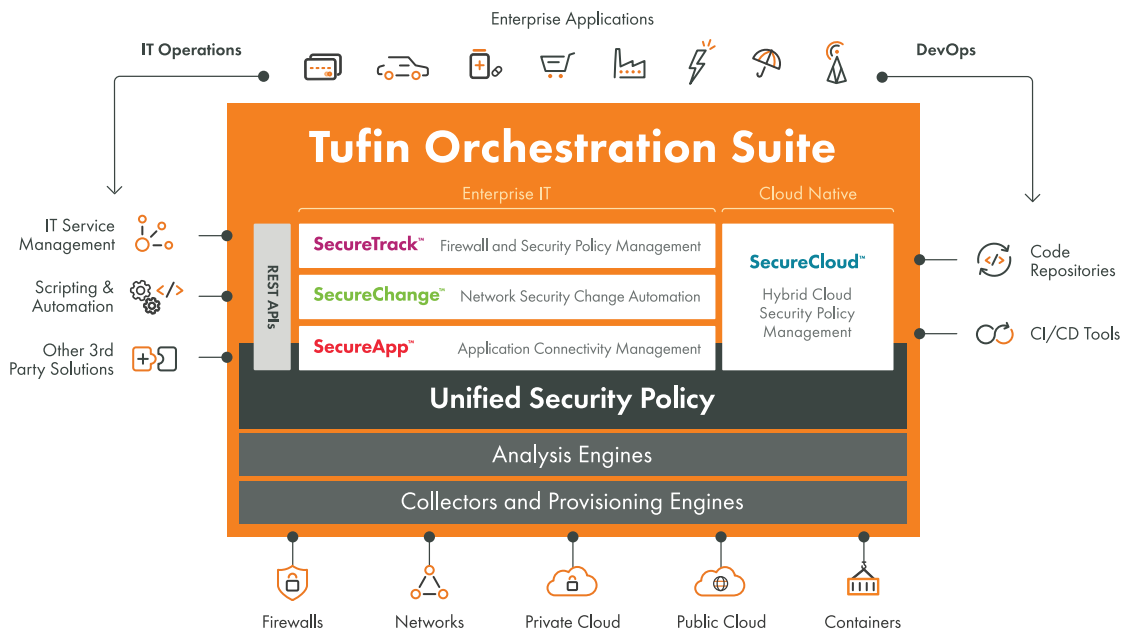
Enterprise Applications

IT Operations

DevOps

Tufin Orchestration Suite

Enterprise IT

Cloud Native

IT Service Management

Scripting & Automation

Other 3rd Party Solutions

REST APIs

SecureTrack™ Firewall and Security Policy Management

SecureChange™ Network Security Change Automation

SecureApp™ Application Connectivity Management

SecureCloud™

Hybrid Cloud Security Policy Management

Code Repositories

CI/CD Tools

Unified Security Policy

Analysis Engines

Collectors and Provisioning Engines

Firewalls

Networks

Private Cloud

Public Cloud

Containers